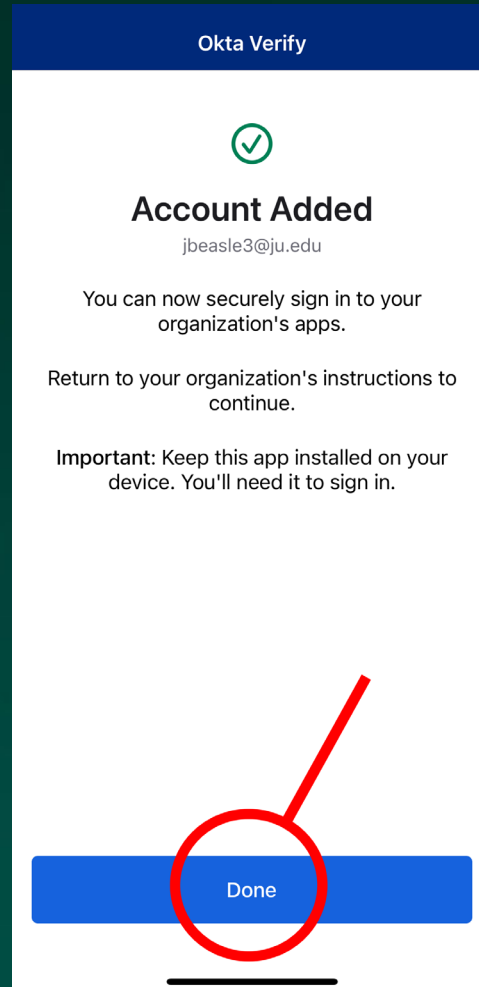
Okta Verify

Account Added

jbeasle3@ju.edu

You can now securely sign in to your organization's apps.

Return to your organization's instructions to continue.

Important: Keep this app installed on your device. You'll need it to sign in.

Done